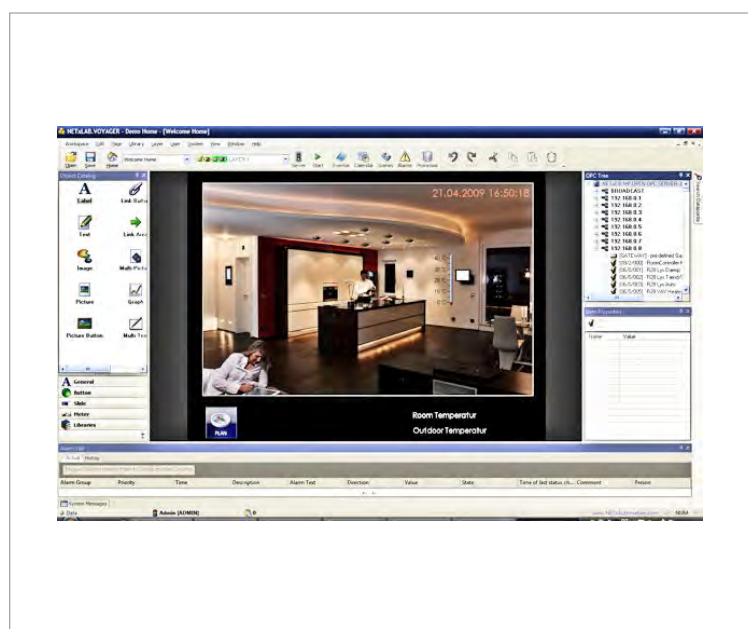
NETxLAB.VOYAGER - Demo Home - [Welcome Home]

Workspace Edit View Library Layer User System View Window Help

Open Save Home Welcome Home LAYER 1 Server Start Overview Calendar Scenes Alarms Protocol

Object Catalog

Label
Link Butto
Text
Link Area
Image
Multi Pictu
Picture
Graph
Picture Button
Multi Tex

General
Button
Slider
Meter
Libraries

21.04.2009 16:50:18

Room Temperatur
Outdoor Temperatur

PLAN

OPC Tree

NETxLAB NETxKNX OPC SERVER 3
BROADCAST
192.168.0.1
192.168.0.2
192.168.0.3
192.168.0.4
192.168.0.5
192.168.0.6
192.168.0.7
192.168.0.8
[SATEWAY] - pre defined Sy
[05/1/002] RoomController
[06/5/001] R28 Lys Damp
[06/5/002] R28 Lys Trend
[06/5/003] R28 Lys Auto
[06/5/005] R28 VAV Heatin

Item Properties
Name Value

Alarm Log
Actual History

Alarm Group Priority Time Description Alarm Text Direction Value State Time of last status ch... Comment Person

System Messages

Admin (ADMIN)
0
www.NETxAutomation.com
NUM